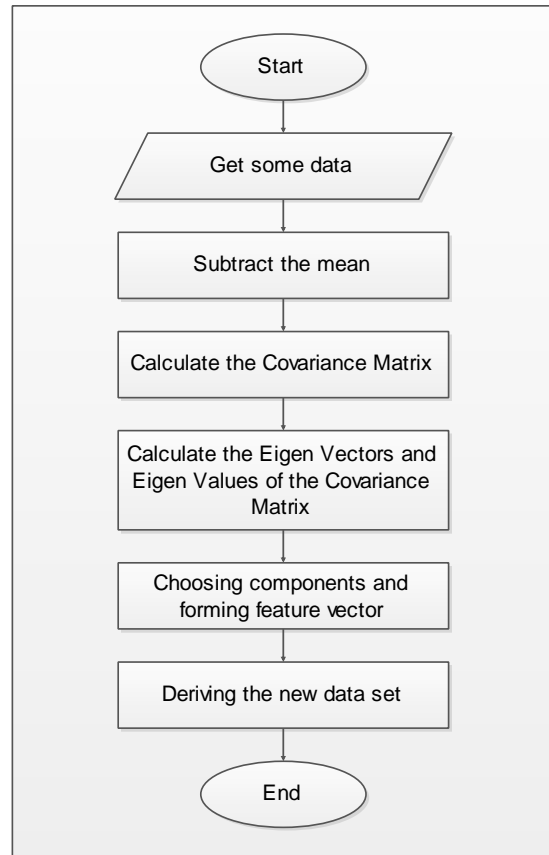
Start

Get some data

Subtract the mean

Calculate the Covariance Matrix

Calculate the Eigen Vectors and Eigen Values of the Covariance Matrix

Choosing components and forming feature vector

Deriving the new data set

End